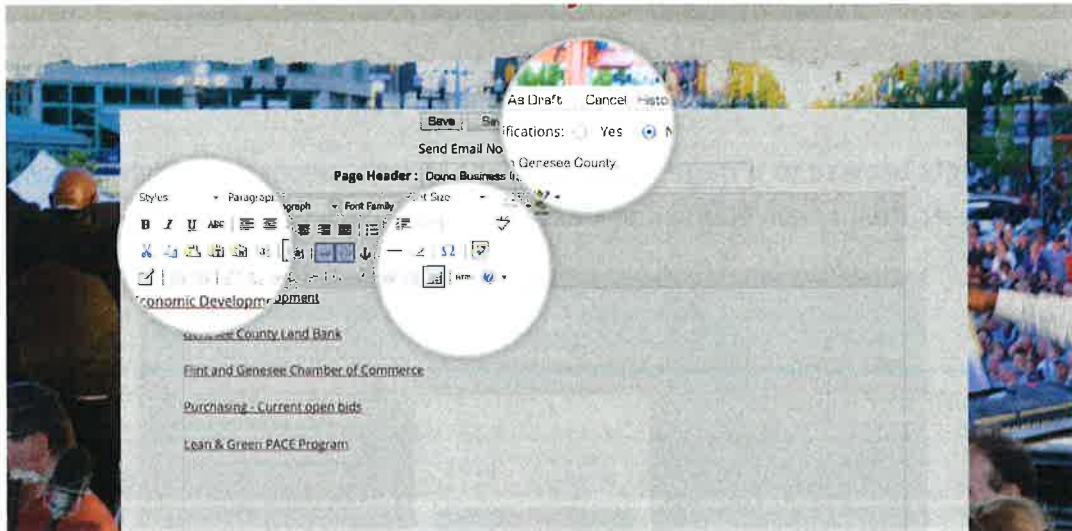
As Draft Cancel Histo

Save Sa

Send Email No ifications: Yes N

Page Header : Doing Business in Genesee County

Styles Paragraph Paragraph Font Family Font Size

B I U ABC

Economic Development

Genesee County Land Bank

Flint and Genesee Chamber of Commerce

Purchasing - Current open bids

Lean & Green PACE Program